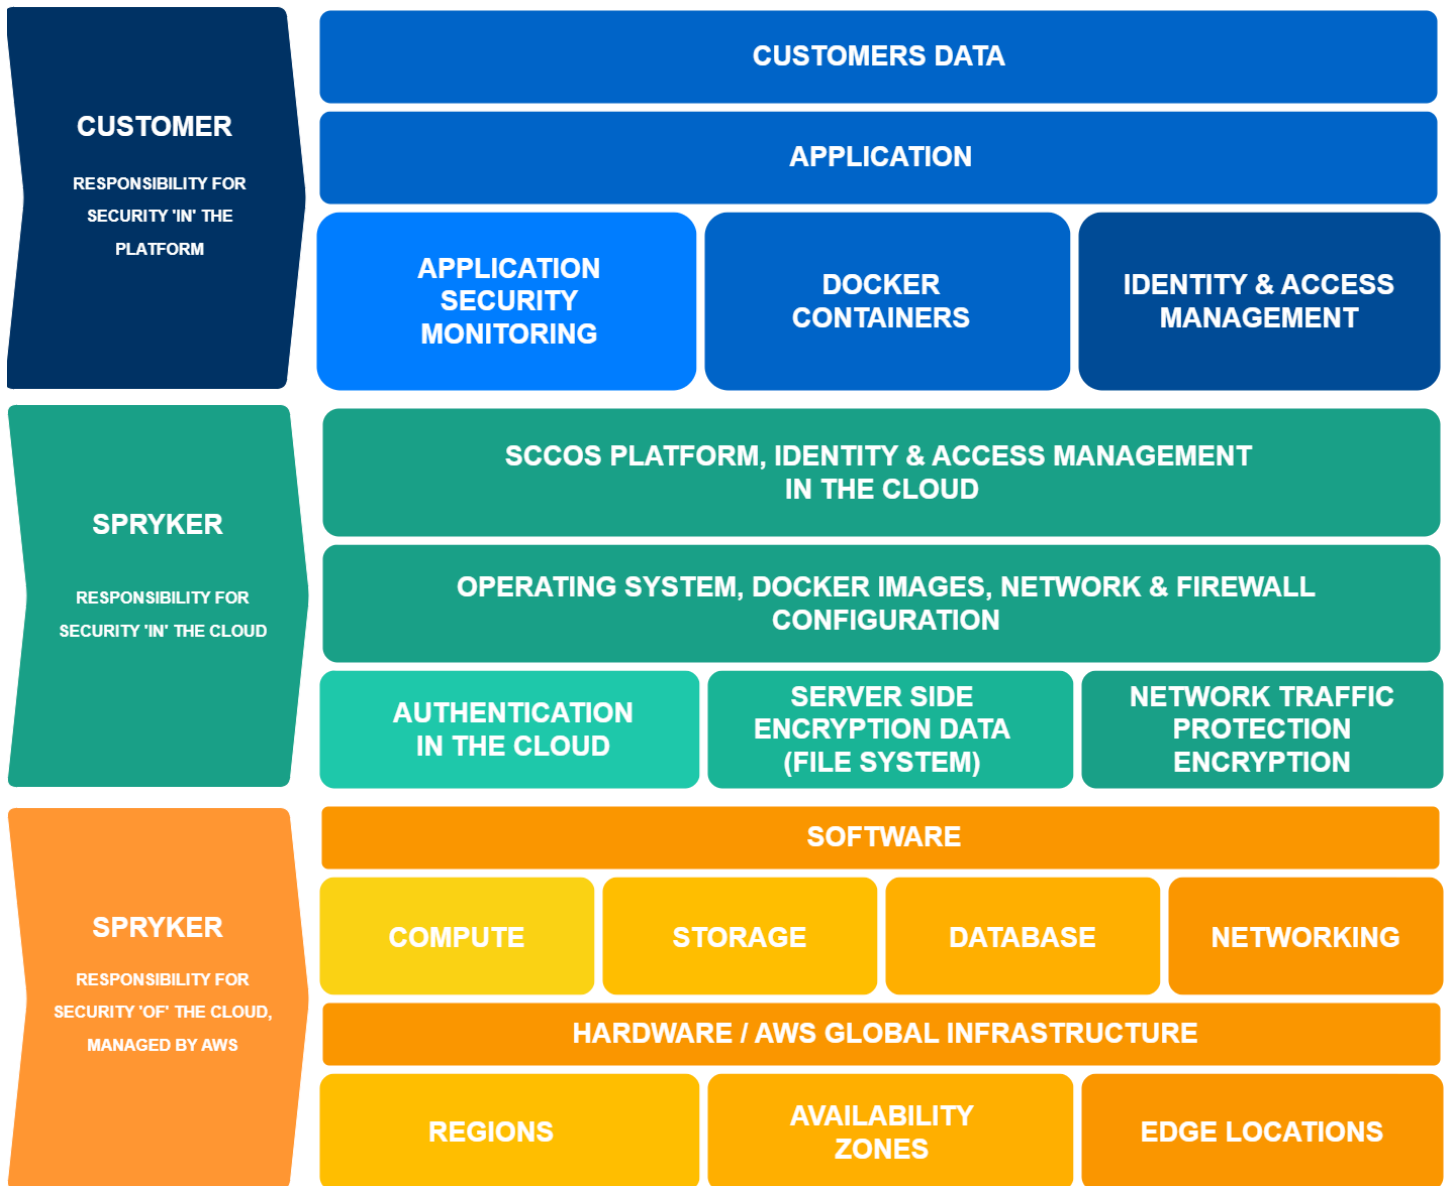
CUSTOMER

RESPONSIBILITY FOR SECURITY 'IN' THE PLATFORM

CUSTOMERS DATA

APPLICATION

APPLICATION SECURITY MONITORING

DOCKER CONTAINERS

IDENTITY & ACCESS MANAGEMENT

SPRYKER

RESPONSIBILITY FOR SECURITY 'IN' THE CLOUD

SCCOS PLATFORM, IDENTITY & ACCESS MANAGEMENT IN THE CLOUD

OPERATING SYSTEM, DOCKER IMAGES, NETWORK & FIREWALL CONFIGURATION

AUTHENTICATION IN THE CLOUD

SERVER SIDE ENCRYPTION DATA (FILE SYSTEM)

NETWORK TRAFFIC PROTECTION ENCRYPTION

SPRYKER

RESPONSIBILITY FOR SECURITY 'OF' THE CLOUD, MANAGED BY AWS

SOFTWARE

COMPUTE

STORAGE

DATABASE

NETWORKING

HARDWARE / AWS GLOBAL INFRASTRUCTURE

REGIONS

AVAILABILITY ZONES

EDGE LOCATIONS